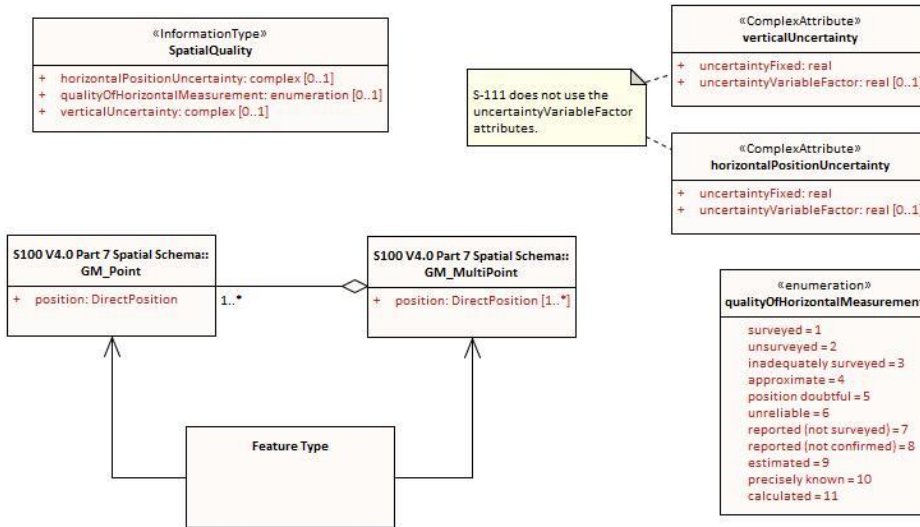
«InformationType»
SpatialQuality

+ horizontalPositionUncertainty: complex [0..1]
+ qualityOfHorizontalMeasurement: enumeration [0..1]
+ verticalUncertainty: complex [0..1]

S-111 does not use the uncertaintyVariableFactor attributes.

«ComplexAttribute»
verticalUncertainty

+ uncertaintyFixed: real
+ uncertaintyVariableFactor: real [0..1]

«ComplexAttribute»
horizontalPositionUncertainty

+ uncertaintyFixed: real
+ uncertaintyVariableFactor: real [0..1]

S100 V4.0 Part 7 Spatial Schema::
GM_Point

+ position: DirectPosition

1..*

S100 V4.0 Part 7 Spatial Schema::
GM_MultiPoint

+ position: DirectPosition [1..*]

«enumeration»
qualityOfHorizontalMeasurement

surveyed = 1
unsurveyed = 2
inadequately surveyed = 3
approximate = 4
position doubtful = 5
unreliable = 6
reported (not surveyed) = 7
reported (not confirmed) = 8
estimated = 9
precisely known = 10
calculated = 11

Feature Type